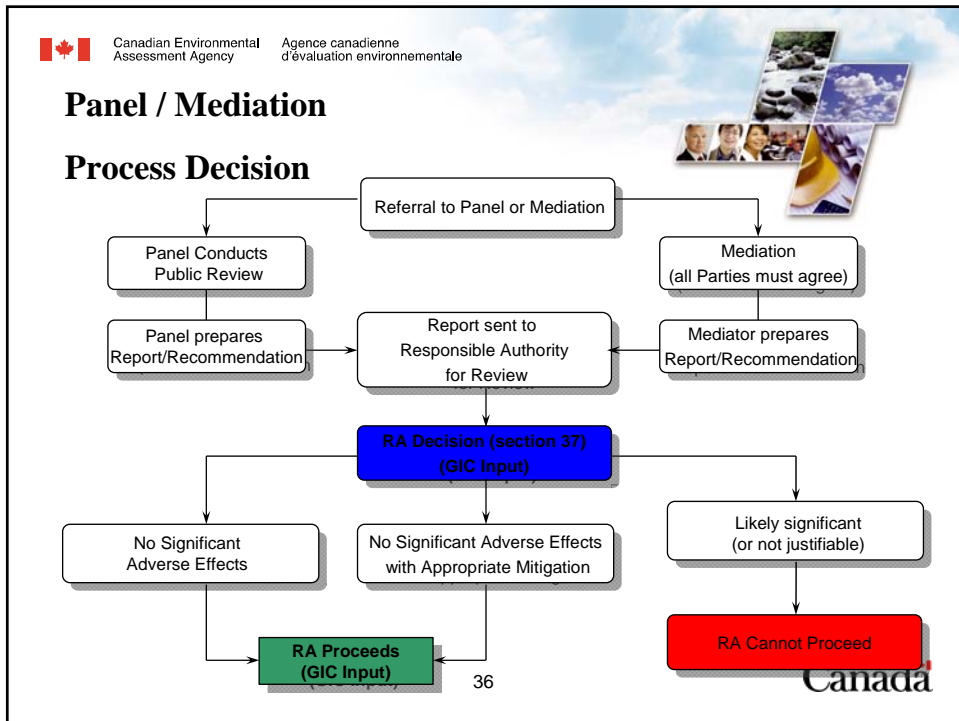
Canadian Environmental Assessment Agency

Agence canadienne d'évaluation environnementale

Panel / Mediation

Process Decision

Referral to Panel or Mediation

Panel Conducts Public Review

Mediation (all Parties must agree)

Panel prepares Report/Recommendation

Report sent to Responsible Authority for Review

Mediator prepares Report/Recommendation

RA Decision (section 37) (GIC Input)

No Significant Adverse Effects

No Significant Adverse Effects with Appropriate Mitigation

Likely significant (or not justifiable)

RA Proceeds (GIC Input)

RA Cannot Proceed

36

Canada